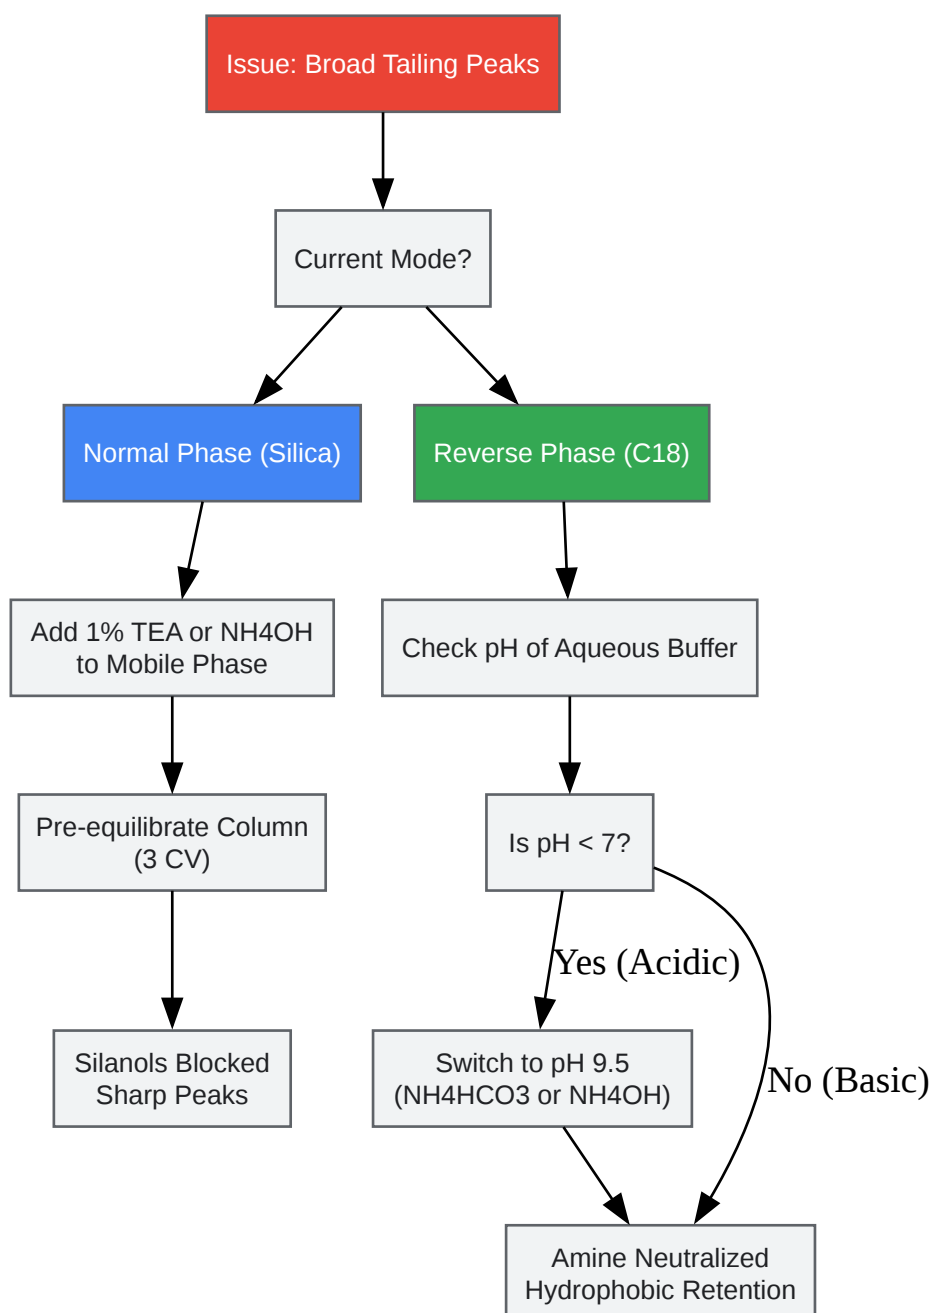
Issue: Broad Tailing Peaks

Current Mode?

Normal Phase (Silica)

Reverse Phase (C18)

Add 1% TEA or NH4OH to Mobile Phase

Check pH of Aqueous Buffer

Pre-equilibrate Column (3 CV)

Is pH < 7?

Yes (Acidic)

No (Basic)

Silanols Blocked Sharp Peaks

Switch to pH 9.5 (NH4HCO3 or NH4OH)

Amine Neutralized Hydrophobic Retention